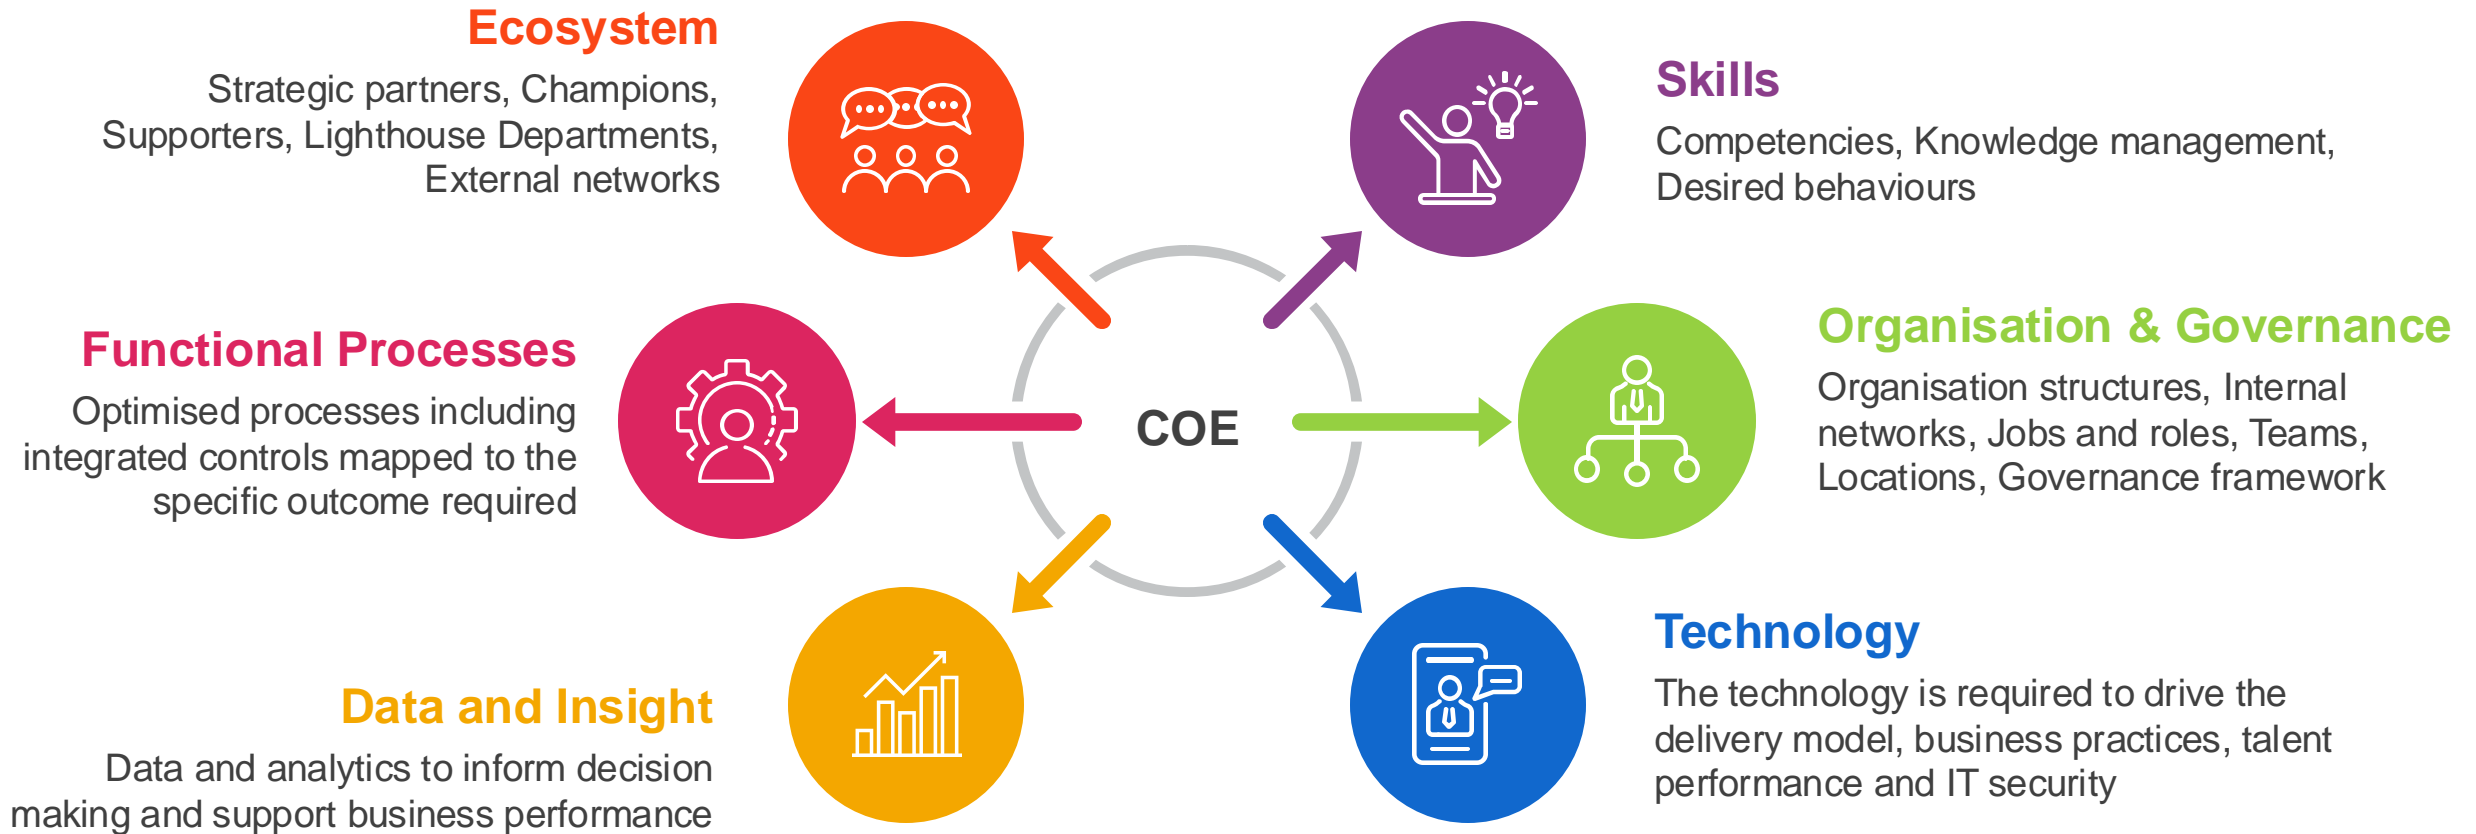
Ecosystem
Strategic partners, Champions, Supporters, Lighthouse Departments, External networks

Skills
Competencies, Knowledge management, Desired behaviours

Functional Processes
Optimised processes including integrated controls mapped to the specific outcome required

COE

Organisation & Governance
Organisation structures, Internal networks, Jobs and roles, Teams, Locations, Governance framework

Data and Insight
Data and analytics to inform decision making and support business performance

Technology
The technology is required to drive the delivery model, business practices, talent performance and IT security